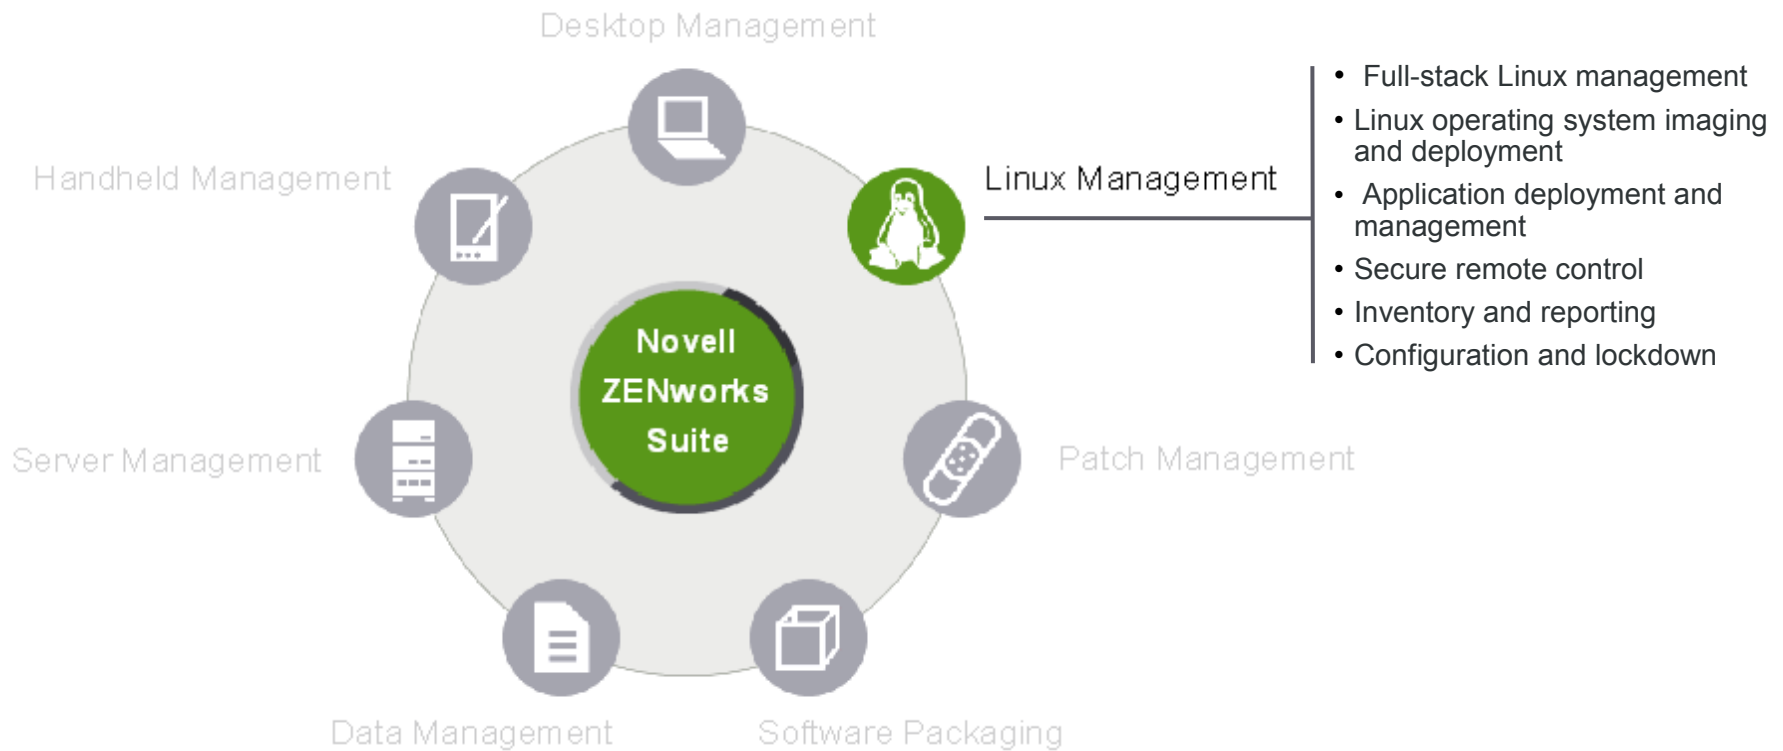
Desktop Management

Handheld Management

Linux Management

- Full-stack Linux management
- Linux operating system imaging and deployment
- Application deployment and management
- Secure remote control
- Inventory and reporting
- Configuration and lockdown

Novell ZENworks Suite

Server Management

Patch Management

Data Management

Software Packaging